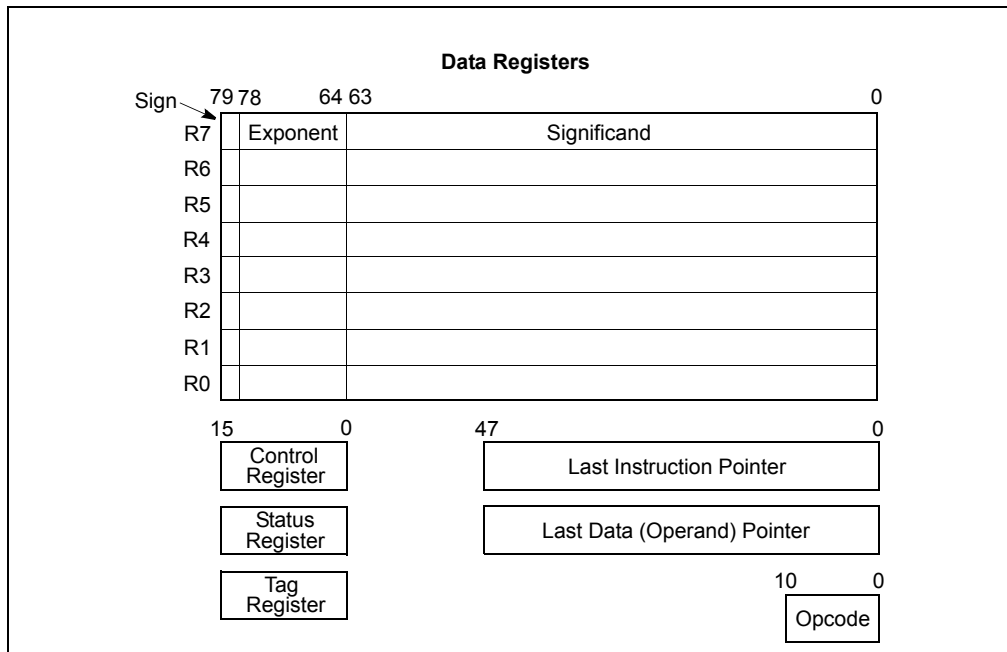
Data Registers

Sign 79 78 64 63 0

| | | |
|---|---|---|
| R7 | Exponent | Significand |
| R6 | | |
| R5 | | |
| R4 | | |
| R3 | | |
| R2 | | |
| R1 | | |
| R0 | | |

15 0

Control Register

Status Register

Tag Register

47 0

Last Instruction Pointer

Last Data (Operand) Pointer

10 0

Opcode